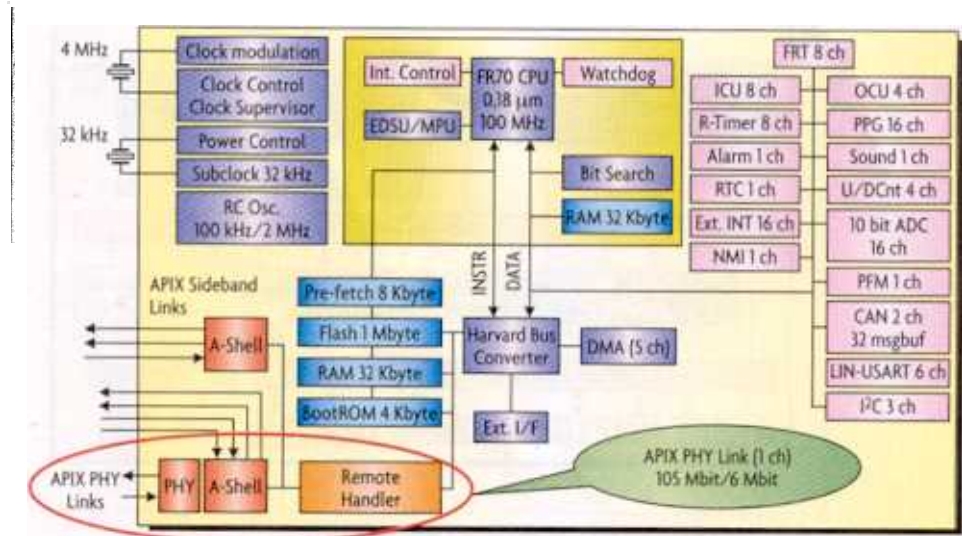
4 MHz

Clock modulation

Clock Control
Clock Supervisor

32 kHz

Power Control

Subclock 32 kHz

RC Osc.
100 kHz/2 MHz

Int. Control

FR70 CPU
0,18 µm
100 MHz

Watchdog

EDSU/MPU

Bit Search

RAM 32 Kbyte

FRT 8 ch

ICU 8 ch

OCU 4 ch

R-Timer 8 ch

PPG 16 ch

Alarm 1 ch

Sound 1 ch

RTC 1 ch

U/DCnt 4 ch

Ext. INT 16 ch

10 bit ADC
16 ch

NMI 1 ch

PFM 1 ch

CAN 2 ch
32 msgbuf

LIN-USART 6 ch

I²C 3 ch

APIX Sideband
Links

INSTR

DATA

Pre-fetch 8 Kbyte

Flash 1 Mbyte

RAM 32 Kbyte

BootROM 4 Kbyte

A-Shell

Harvard Bus
Converter

DMA (5 ch)

Ext. I/F

APIX PHY
Links

PHY

A-Shell

Remote
Handler

APIX PHY Link (1 ch)
105 Mbit/6 Mbit